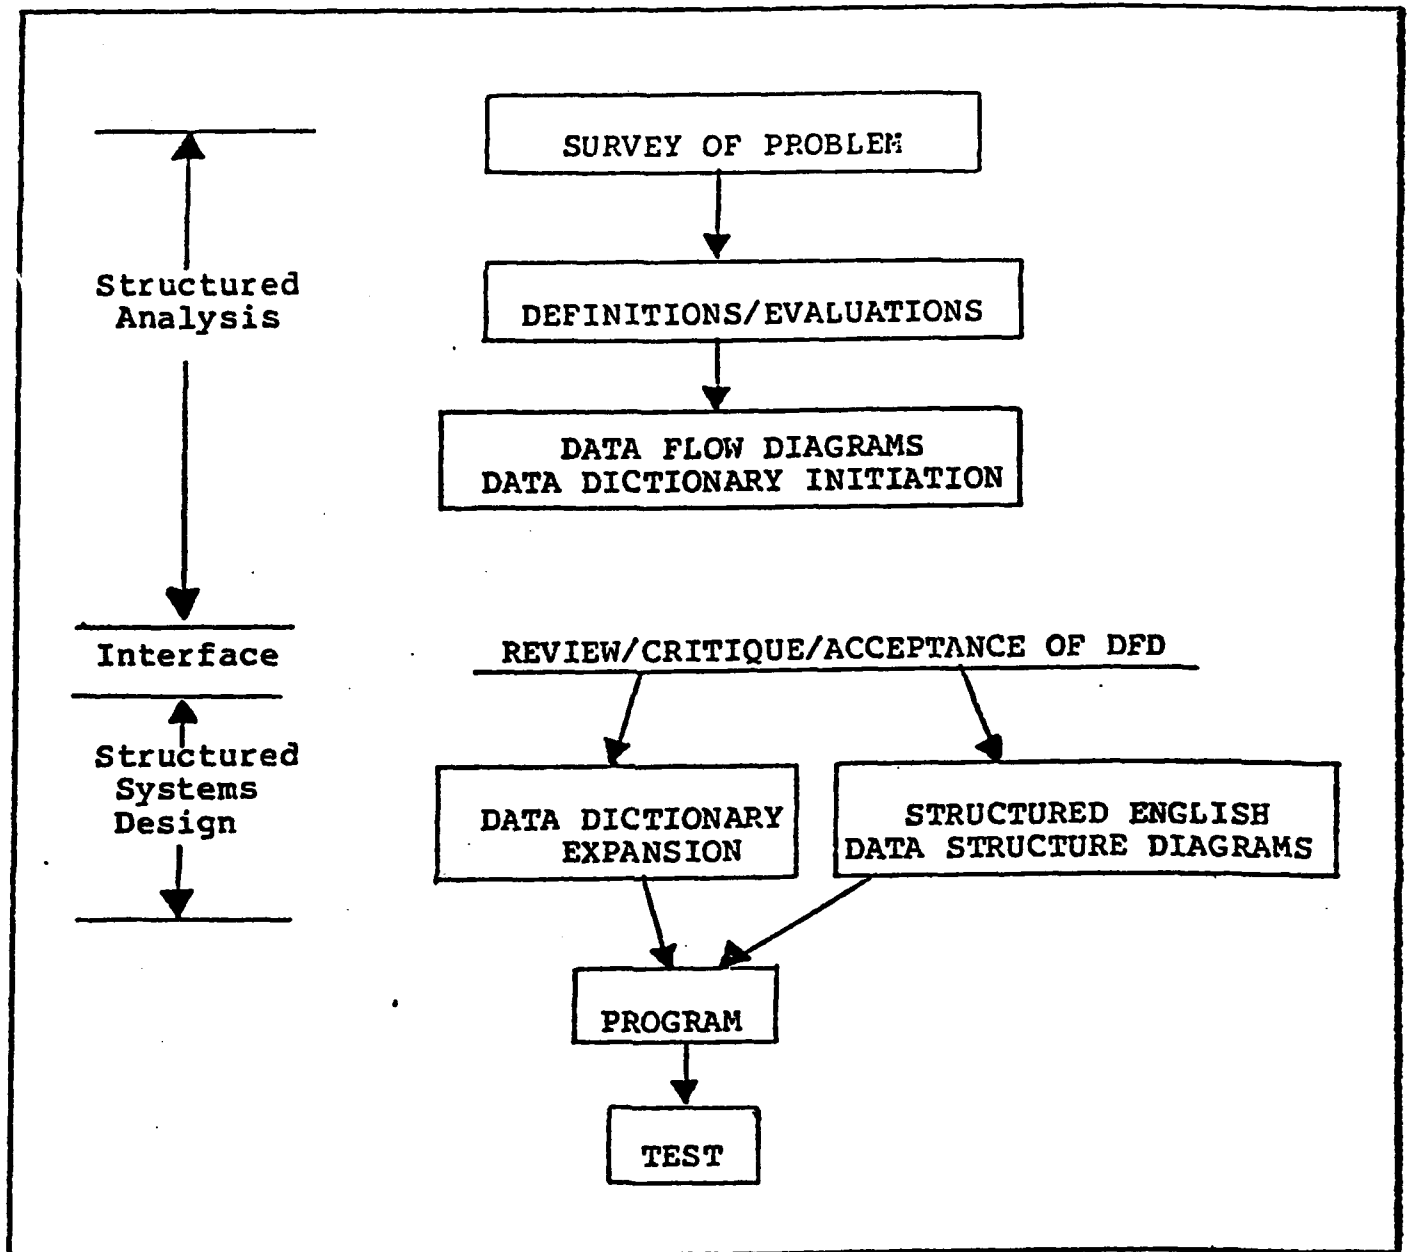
Structured Analysis

SURVEY OF PROBLEM

DEFINITIONS/EVALUATIONS

DATA FLOW DIAGRAMS
DATA DICTIONARY INITIATION

Interface

REVIEW/CRITIQUE/ACCEPTANCE OF DFD

Structured Systems Design

DATA DICTIONARY EXPANSION

STRUCTURED ENGLISH
DATA STRUCTURE DIAGRAMS

PROGRAM

TEST